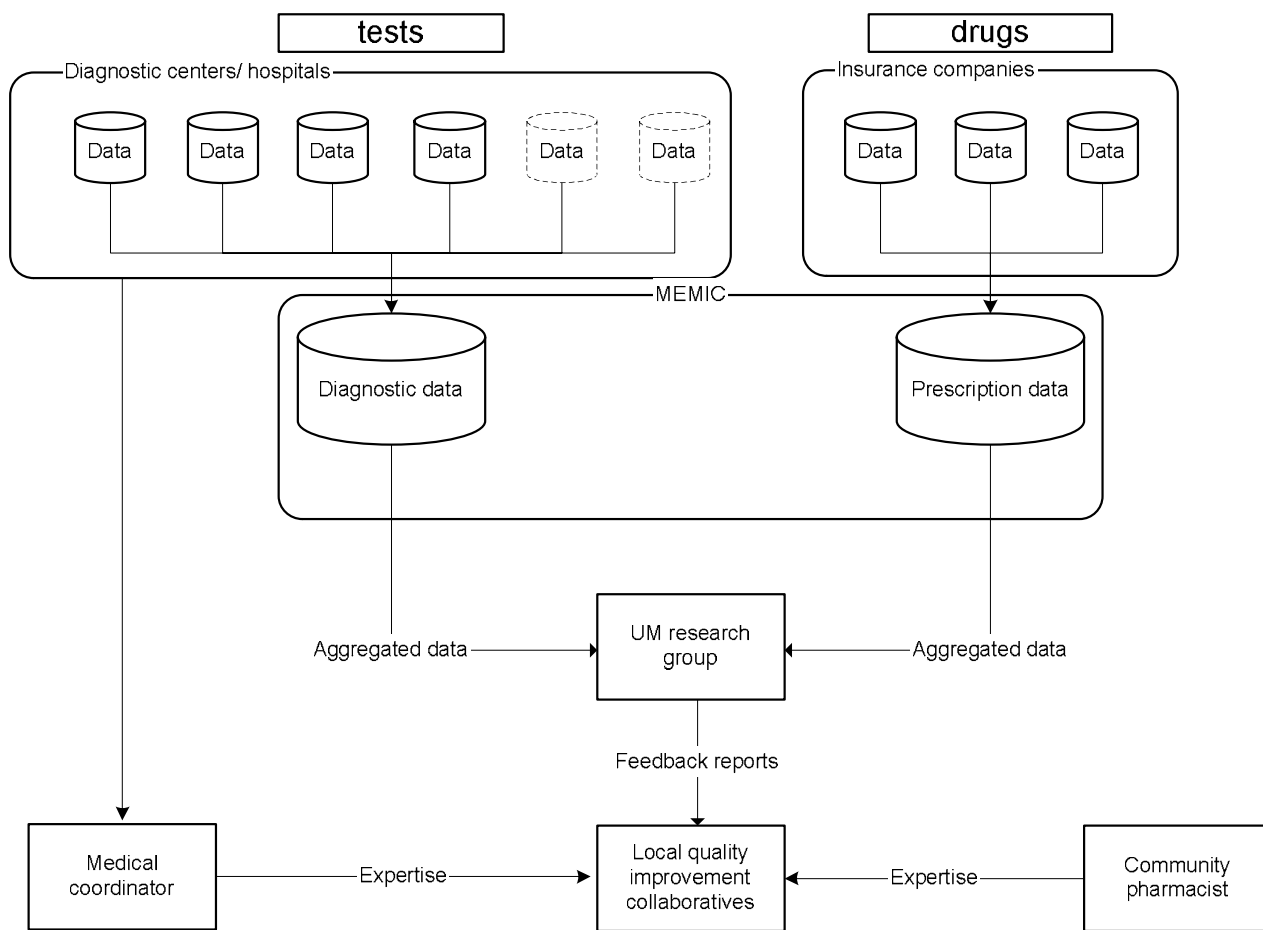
tests

drugs

Diagnostic centers/ hospitals

Data

Data

Data

Data

Data

Data

Insurance companies

Data

Data

Data

MEMIC

Diagnostic data

Prescription data

Aggregated data

UM research group

Aggregated data

Feedback reports

Medical coordinator

Expertise

Local quality improvement collaboratives

Expertise

Community pharmacist